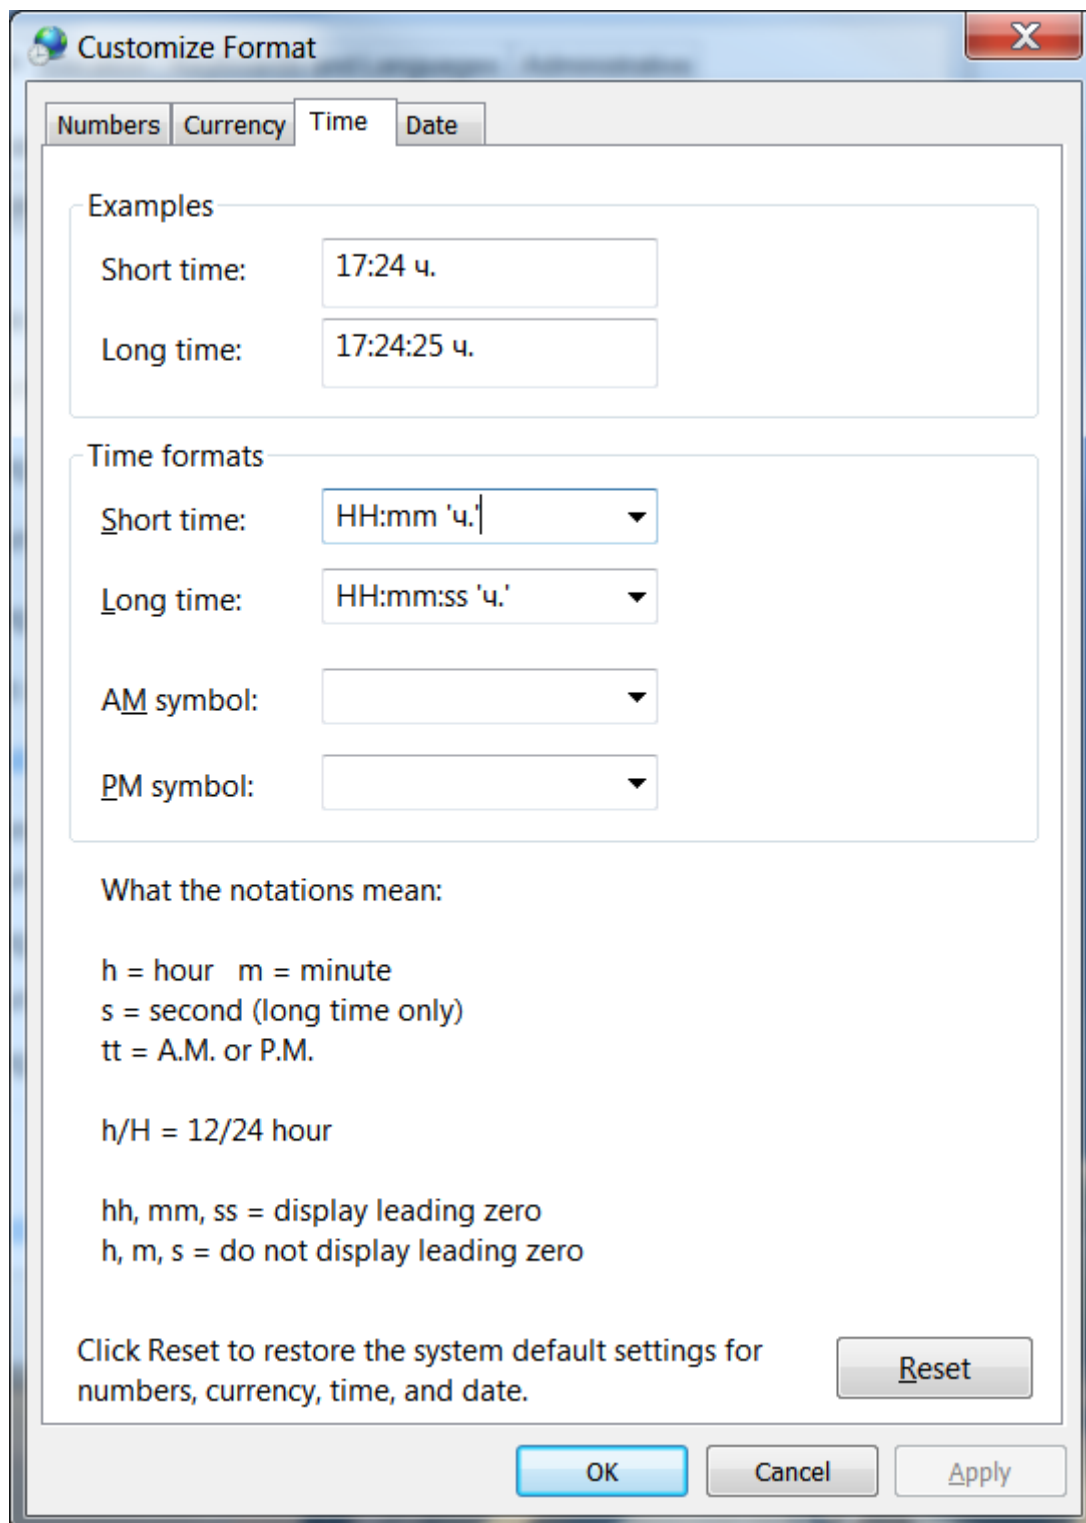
Customize Format

Numbers | Currency | Time | Date

Examples

Short time: 17:24 ч.

Long time: 17:24:25 ч.

Time formats

Short time: HH:mm 'ч.'

Long time: HH:mm:ss 'ч.'

AM symbol:

PM symbol:

What the notations mean:

h = hour m = minute
s = second (long time only)
tt = A.M. or P.M.

h/H = 12/24 hour

hh, mm, ss = display leading zero
h, m, s = do not display leading zero

Click Reset to restore the system default settings for numbers, currency, time, and date.

Reset

OK Cancel Apply